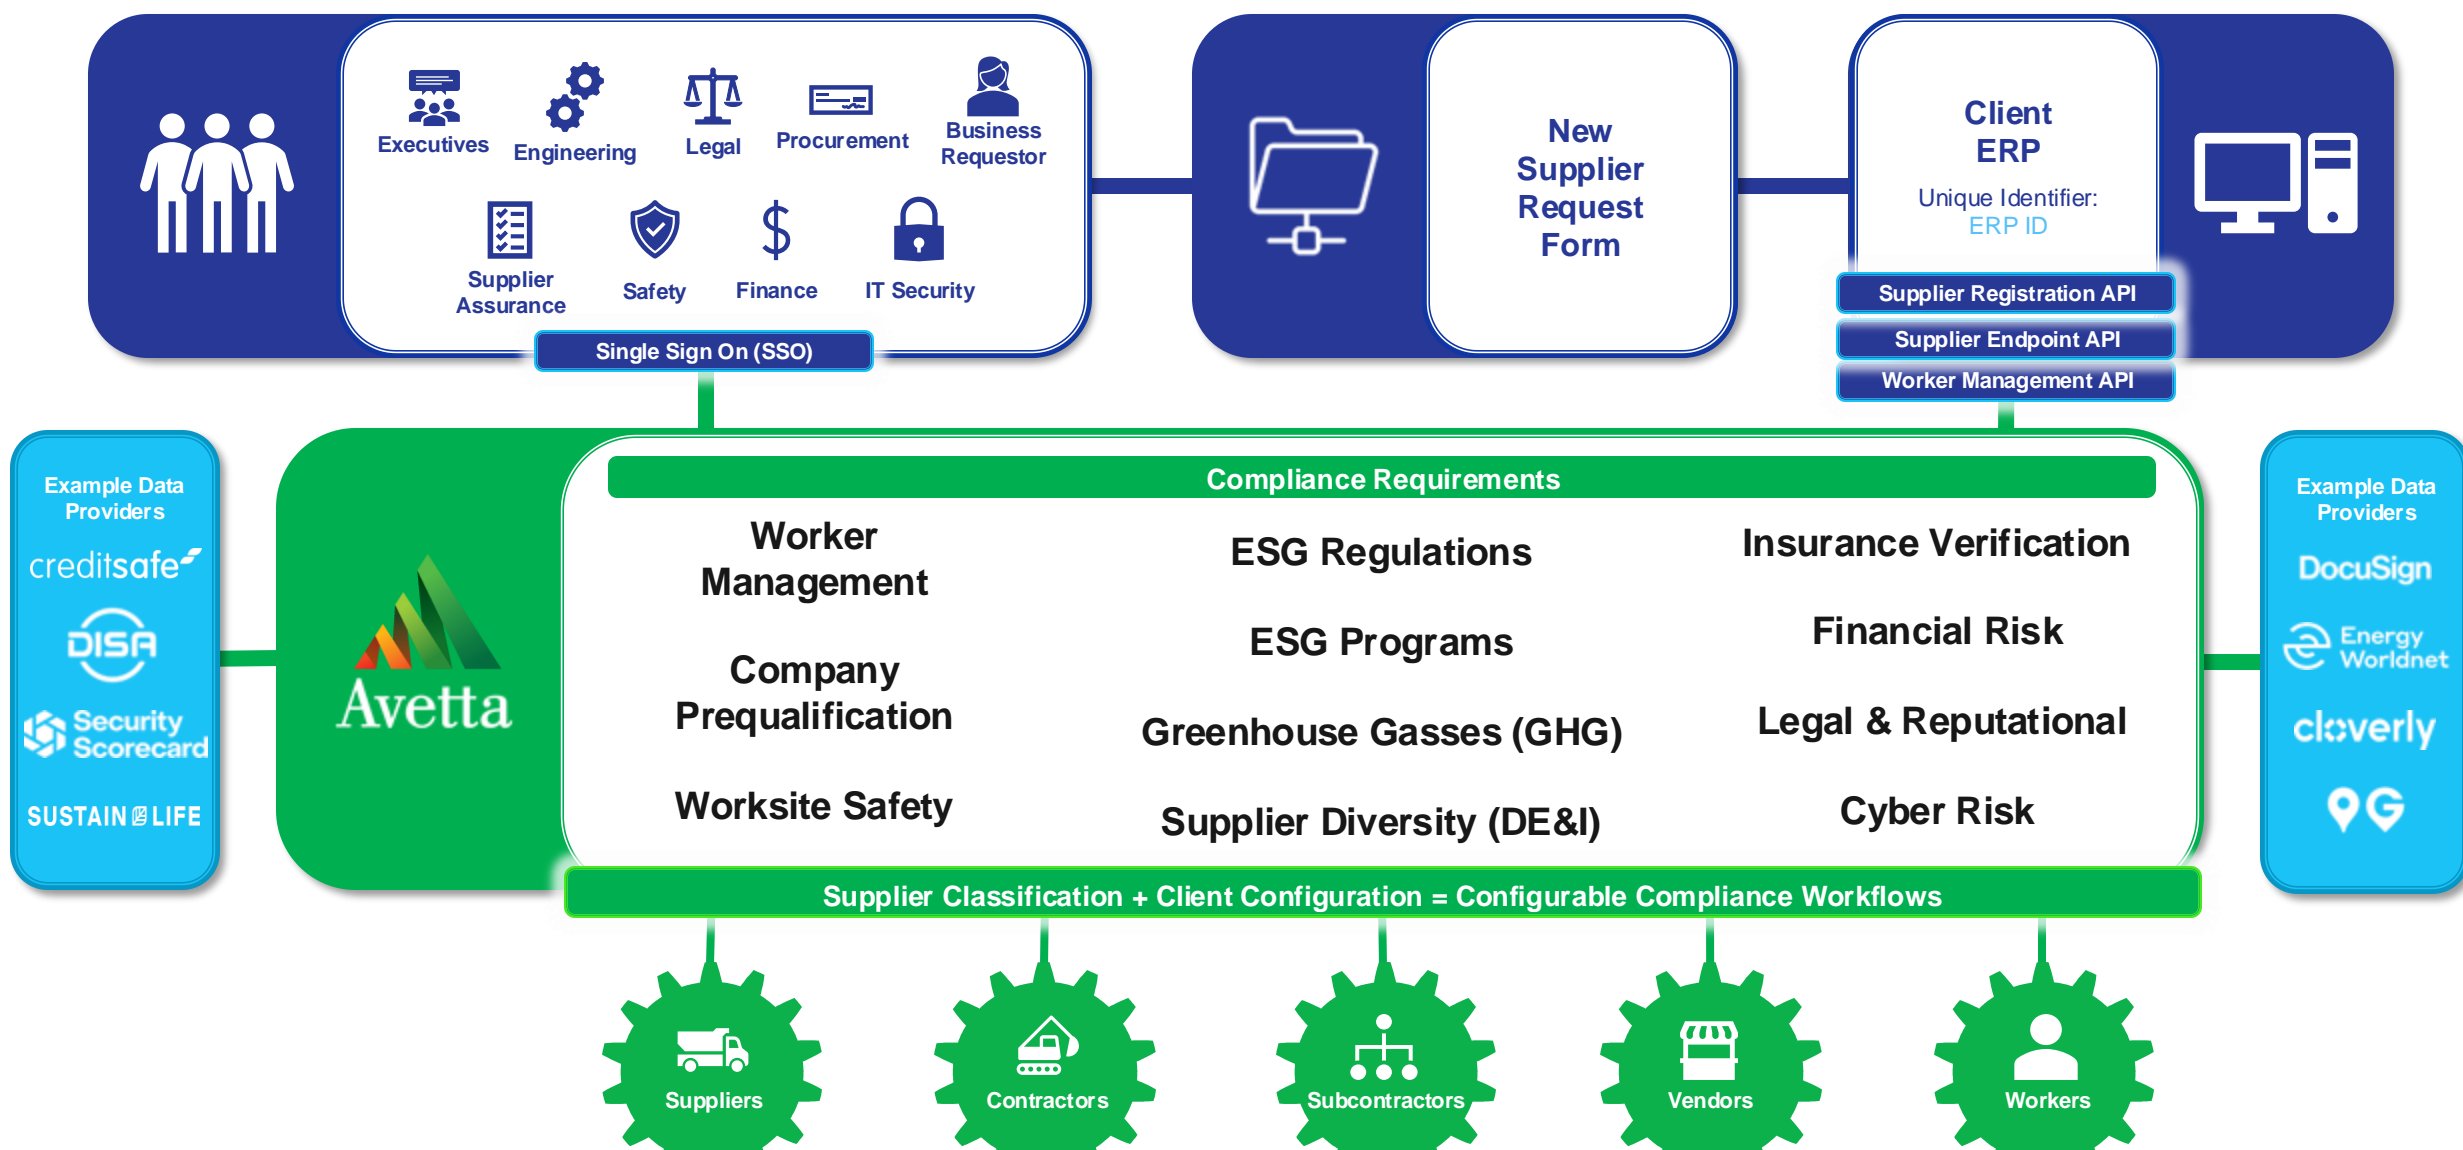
Executives
Engineering
Legal
Procurement
Business Requestor
Supplier Assurance
Safety
Finance
IT Security
Single Sign On (SSO)

New Supplier Request Form

Client ERP
Unique Identifier:
ERP ID
Supplier Registration API
Supplier Endpoint API
Worker Management API

Example Data Providers
creditsafe
DISA
Security Scorecard
SUSTAIN LIFE

Avetta

Compliance Requirements

Worker Management
Company Prequalification
Worksite Safety

ESG Regulations
ESG Programs
Greenhouse Gasses (GHG)
Supplier Diversity (DE&I)

Insurance Verification
Financial Risk
Legal & Reputational
Cyber Risk

Supplier Classification + Client Configuration = Configurable Compliance Workflows

Example Data Providers
DocuSign
Energy Worldnet
cloverly
G

Suppliers
Contractors
Subcontractors
Vendors
Workers